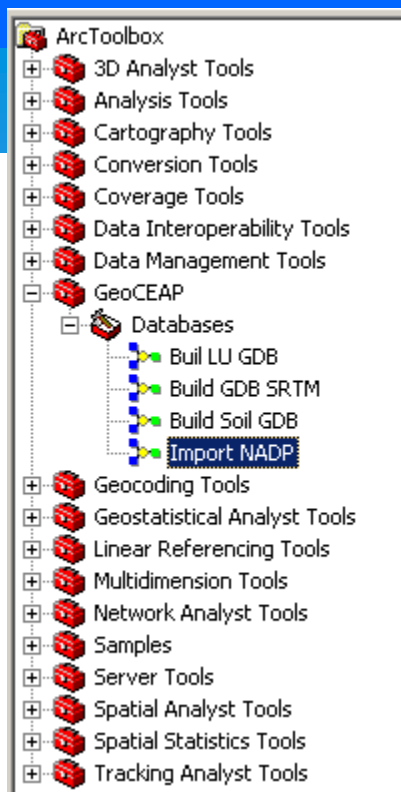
ArcToolbox
3D Analyst Tools
Analysis Tools
Cartography Tools
Conversion Tools
Coverage Tools
Data Interoperability Tools
Data Management Tools
GeoCEAP
Databases
Buil LU GDB
Build GDB SRTM
Build Soil GDB
Import NADP
Geocoding Tools
Geostatistical Analyst Tools
Linear Referencing Tools
Multidimension Tools
Network Analyst Tools
Samples
Server Tools
Spatial Analyst Tools
Spatial Statistics Tools
Tracking Analyst Tools